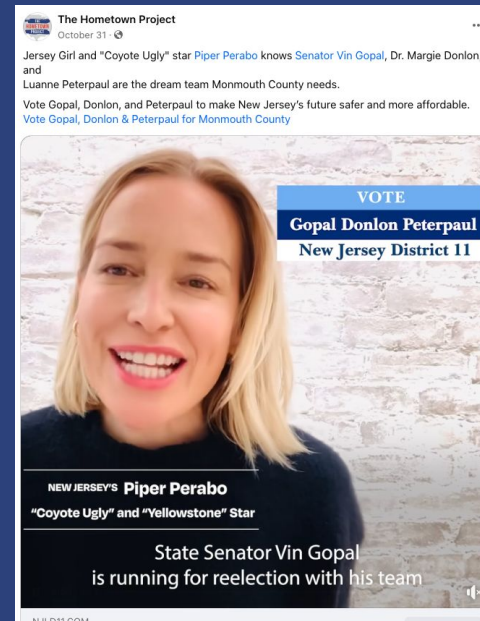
The Hometown Project
October 31 ·

Jersey Girl and "Coyote Ugly" star Piper Perabo knows Senator Vin Gopal, Dr. Margie Donlon and Luanne Peterpaul are the dream team Monmouth County needs.

Vote Gopal, Donlon, and Peterpaul to make New Jersey's future safer and more affordable. Vote Gopal, Donlon & Peterpaul for Monmouth County

VOTE
Gopal Donlon Peterpaul
New Jersey District 11

NEW JERSEY'S Piper Perabo
"Coyote Ugly" and "Yellowstone" Star

State Senator Vin Gopal is running for reelection with his team

NJLD11.COM